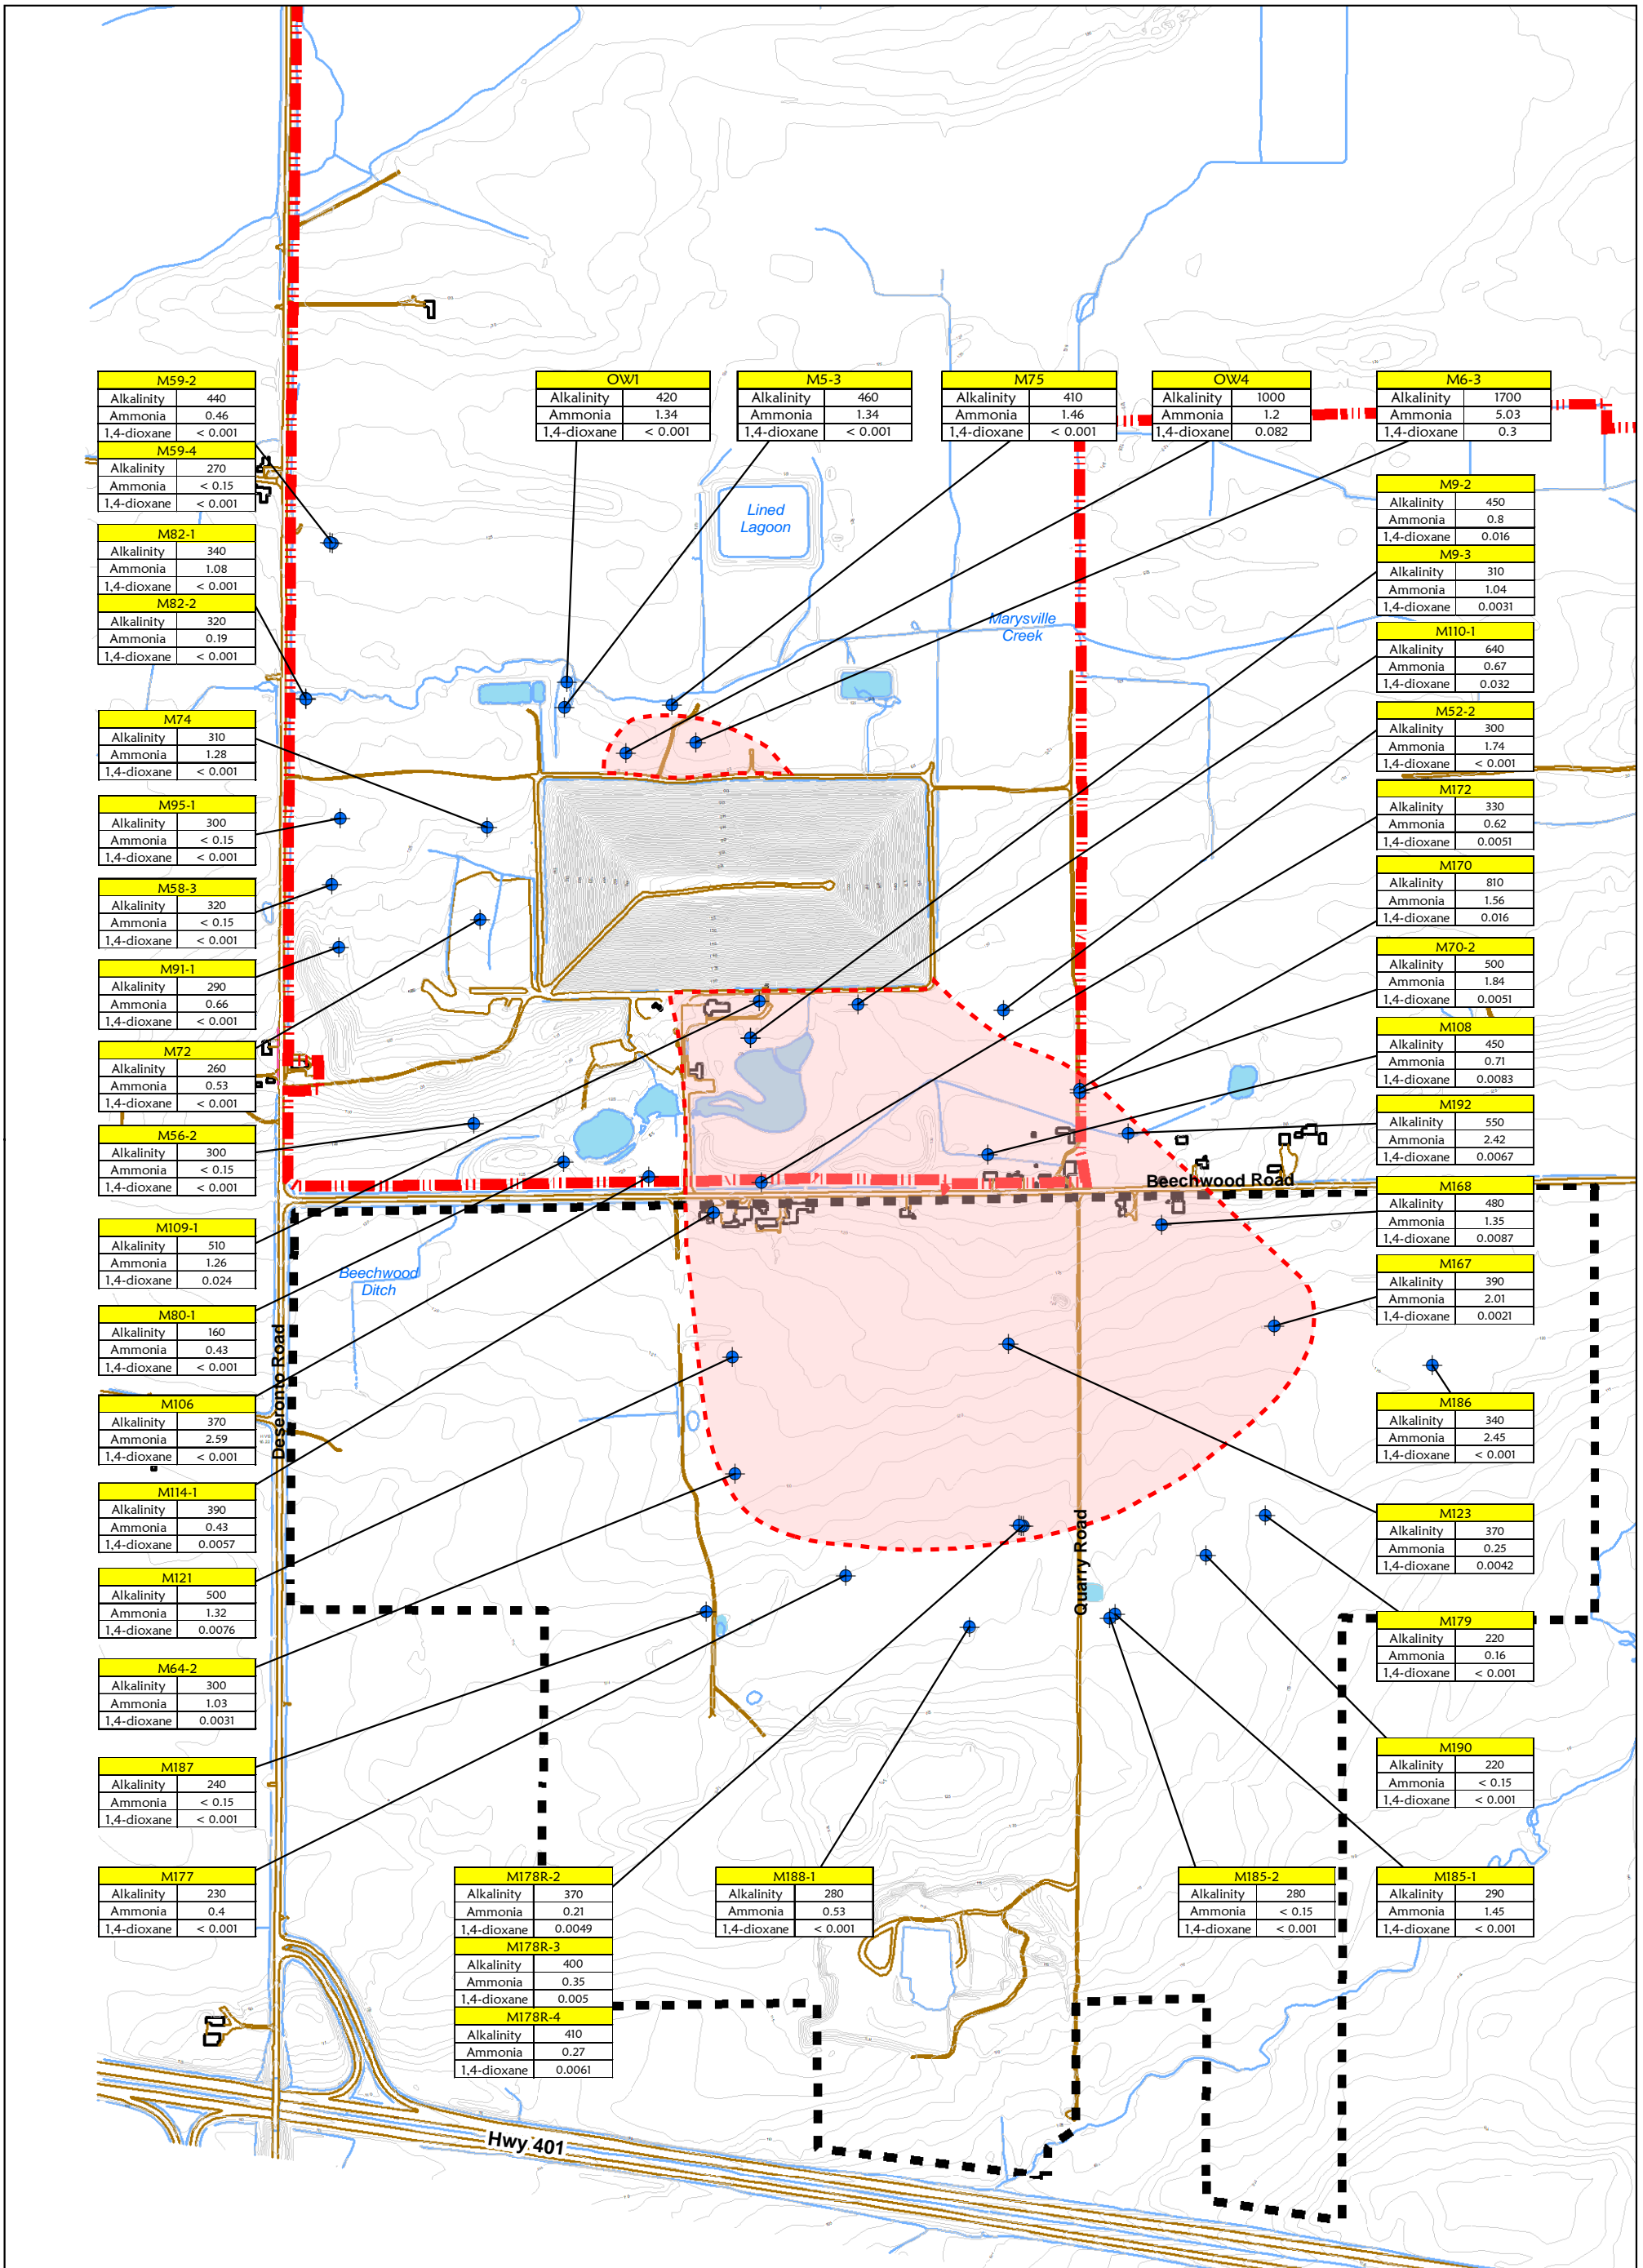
M59-2
| Alkalinity | 440 |
|---|---|
| Ammonia | 0.46 |
| 1,4-dioxane | < 0.001 |

OW1
| Alkalinity | 420 |
|---|---|
| Ammonia | 1.34 |
| 1,4-dioxane | < 0.001 |

M5-3
| Alkalinity | 460 |
|---|---|
| Ammonia | 1.34 |
| 1,4-dioxane | < 0.001 |

M75
| Alkalinity | 410 |
|---|---|
| Ammonia | 1.46 |
| 1,4-dioxane | < 0.001 |

OW4
| Alkalinity | 1000 |
|---|---|
| Ammonia | 1.2 |
| 1,4-dioxane | 0.082 |

M6-3
| Alkalinity | 1700 |
|---|---|
| Ammonia | 5.03 |
| 1,4-dioxane | 0.3 |

M59-4
| Alkalinity | 270 |
|---|---|
| Ammonia | < 0.15 |
| 1,4-dioxane | < 0.001 |

M9-2
| Alkalinity | 450 |
|---|---|
| Ammonia | 0.8 |
| 1,4-dioxane | 0.016 |

Lined Lagoon

M82-1
| Alkalinity | 340 |
|---|---|
| Ammonia | 1.08 |
| 1,4-dioxane | < 0.001 |

M9-3
| Alkalinity | 310 |
|---|---|
| Ammonia | 1.04 |
| 1,4-dioxane | 0.0031 |

M82-2
| Alkalinity | 320 |
|---|---|
| Ammonia | 0.19 |
| 1,4-dioxane | < 0.001 |

Marysville Creek

M110-1
| Alkalinity | 640 |
|---|---|
| Ammonia | 0.67 |
| 1,4-dioxane | 0.032 |

M74
| Alkalinity | 310 |
|---|---|
| Ammonia | 1.28 |
| 1,4-dioxane | < 0.001 |

M52-2
| Alkalinity | 300 |
|---|---|
| Ammonia | 1.74 |
| 1,4-dioxane | < 0.001 |

M95-1
| Alkalinity | 300 |
|---|---|
| Ammonia | < 0.15 |
| 1,4-dioxane | < 0.001 |

M172
| Alkalinity | 330 |
|---|---|
| Ammonia | 0.62 |
| 1,4-dioxane | 0.0051 |

M58-3
| Alkalinity | 320 |
|---|---|
| Ammonia | < 0.15 |
| 1,4-dioxane | < 0.001 |

M170
| Alkalinity | 810 |
|---|---|
| Ammonia | 1.56 |
| 1,4-dioxane | 0.016 |

M91-1
| Alkalinity | 290 |
|---|---|
| Ammonia | 0.66 |
| 1,4-dioxane | < 0.001 |

M70-2
| Alkalinity | 500 |
|---|---|
| Ammonia | 1.84 |
| 1,4-dioxane | 0.0051 |

M72
| Alkalinity | 260 |
|---|---|
| Ammonia | 0.53 |
| 1,4-dioxane | < 0.001 |

M108
| Alkalinity | 450 |
|---|---|
| Ammonia | 0.71 |
| 1,4-dioxane | 0.0083 |

M56-2
| Alkalinity | 300 |
|---|---|
| Ammonia | < 0.15 |
| 1,4-dioxane | < 0.001 |

M192
| Alkalinity | 550 |
|---|---|
| Ammonia | 2.42 |
| 1,4-dioxane | 0.0067 |

Beechwood Road

M168
| Alkalinity | 480 |
|---|---|
| Ammonia | 1.35 |
| 1,4-dioxane | 0.0087 |

M109-1
| Alkalinity | 510 |
|---|---|
| Ammonia | 1.26 |
| 1,4-dioxane | 0.024 |

M167
| Alkalinity | 390 |
|---|---|
| Ammonia | 2.01 |
| 1,4-dioxane | 0.0021 |

Beechwood Ditch

M80-1
| Alkalinity | 160 |
|---|---|
| Ammonia | 0.43 |
| 1,4-dioxane | < 0.001 |

Deseronto Road

M106
| Alkalinity | 370 |
|---|---|
| Ammonia | 2.59 |
| 1,4-dioxane | < 0.001 |

M186
| Alkalinity | 340 |
|---|---|
| Ammonia | 2.45 |
| 1,4-dioxane | < 0.001 |

M114-1
| Alkalinity | 390 |
|---|---|
| Ammonia | 0.43 |
| 1,4-dioxane | 0.0057 |

M123
| Alkalinity | 370 |
|---|---|
| Ammonia | 0.25 |
| 1,4-dioxane | 0.0042 |

M121
| Alkalinity | 500 |
|---|---|
| Ammonia | 1.32 |
| 1,4-dioxane | 0.0076 |

Quarry Road

M179
| Alkalinity | 220 |
|---|---|
| Ammonia | 0.16 |
| 1,4-dioxane | < 0.001 |

M64-2
| Alkalinity | 300 |
|---|---|
| Ammonia | 1.03 |
| 1,4-dioxane | 0.0031 |

M190
| Alkalinity | 220 |
|---|---|
| Ammonia | < 0.15 |
| 1,4-dioxane | < 0.001 |

M187
| Alkalinity | 240 |
|---|---|
| Ammonia | < 0.15 |
| 1,4-dioxane | < 0.001 |

M177
| Alkalinity | 230 |
|---|---|
| Ammonia | 0.4 |
| 1,4-dioxane | < 0.001 |

M178R-2
| Alkalinity | 370 |
|---|---|
| Ammonia | 0.21 |
| 1,4-dioxane | 0.0049 |

M178R-3
| Alkalinity | 400 |
|---|---|
| Ammonia | 0.35 |
| 1,4-dioxane | 0.005 |

M178R-4
| Alkalinity | 410 |
|---|---|
| Ammonia | 0.27 |
| 1,4-dioxane | 0.0061 |

M188-1
| Alkalinity | 280 |
|---|---|
| Ammonia | 0.53 |
| 1,4-dioxane | < 0.001 |

M185-2
| Alkalinity | 280 |
|---|---|
| Ammonia | < 0.15 |
| 1,4-dioxane | < 0.001 |

M185-1
| Alkalinity | 290 |
|---|---|
| Ammonia | 1.45 |
| 1,4-dioxane | < 0.001 |

Hwy 401